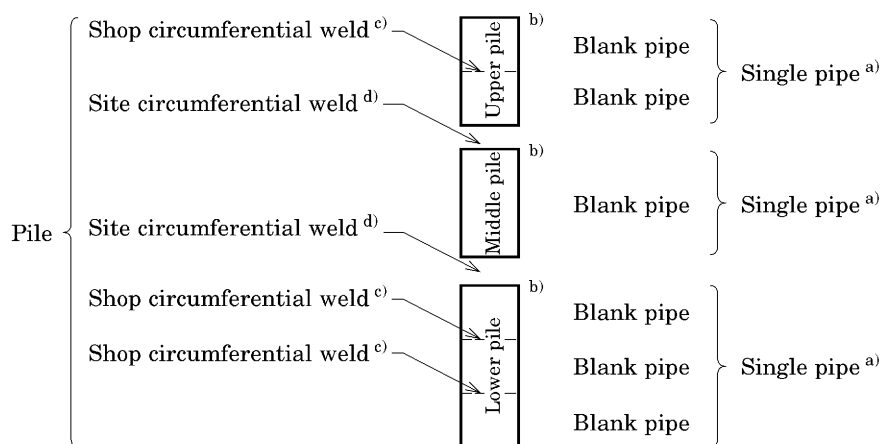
Pile

Shop circumferential weld $^{c)}$

Upper pile $^{b)}$

Blank pipe

Blank pipe

Single pipe $^{a)}$

Site circumferential weld $^{d)}$

Middle pile $^{b)}$

Blank pipe

Single pipe $^{a)}$

Site circumferential weld $^{d)}$

Shop circumferential weld $^{c)}$

Lower pile $^{b)}$

Shop circumferential weld $^{c)}$

Blank pipe

Blank pipe

Blank pipe

Single pipe $^{a)}$